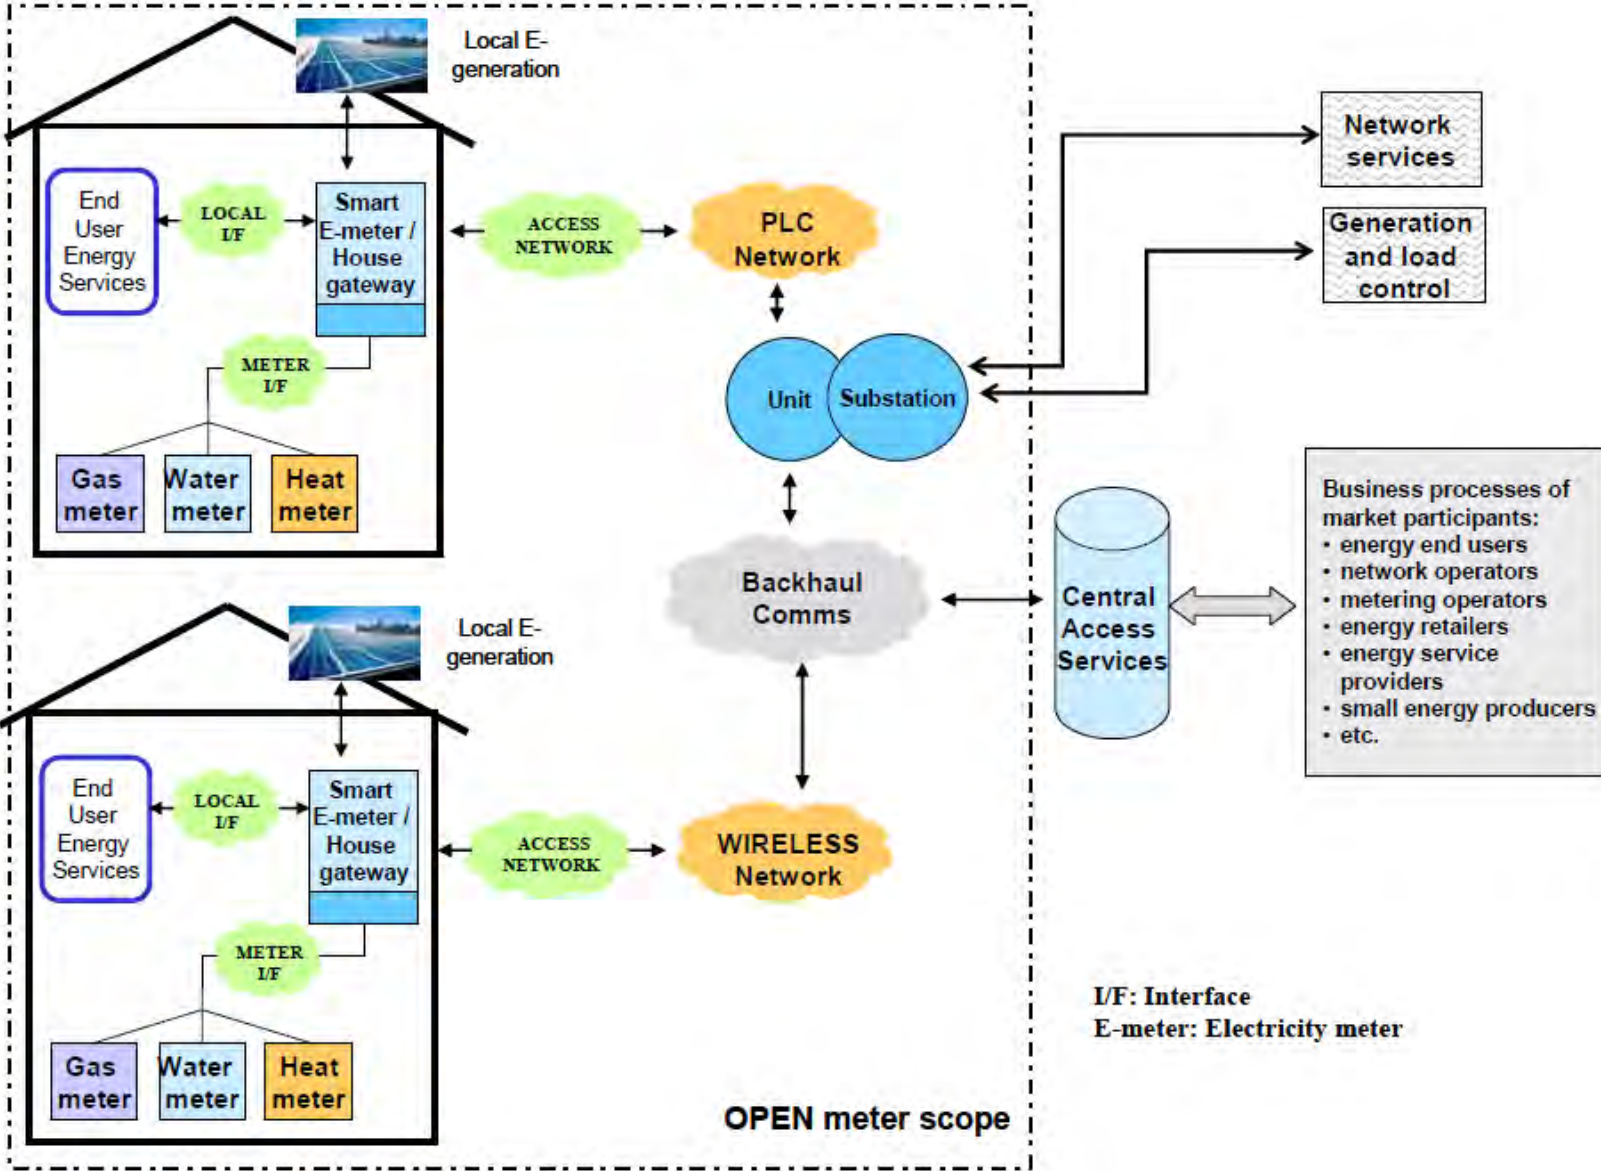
Local E-generation

End User Energy Services

LOCAL I/F

Smart E-meter / House gateway

METER I/F

Gas meter

Water meter

Heat meter

ACCESS NETWORK

PLC Network

Network services

Generation and load control

Unit

Substation

Backhaul Comms

Central Access Services

Business processes of market participants:
• energy end users
• network operators
• metering operators
• energy retailers
• energy service providers
• small energy producers
• etc.

Local E-generation

End User Energy Services

LOCAL I/F

Smart E-meter / House gateway

METER I/F

Gas meter

Water meter

Heat meter

ACCESS NETWORK

WIRELESS Network

I/F: Interface
E-meter: Electricity meter

OPEN meter scope